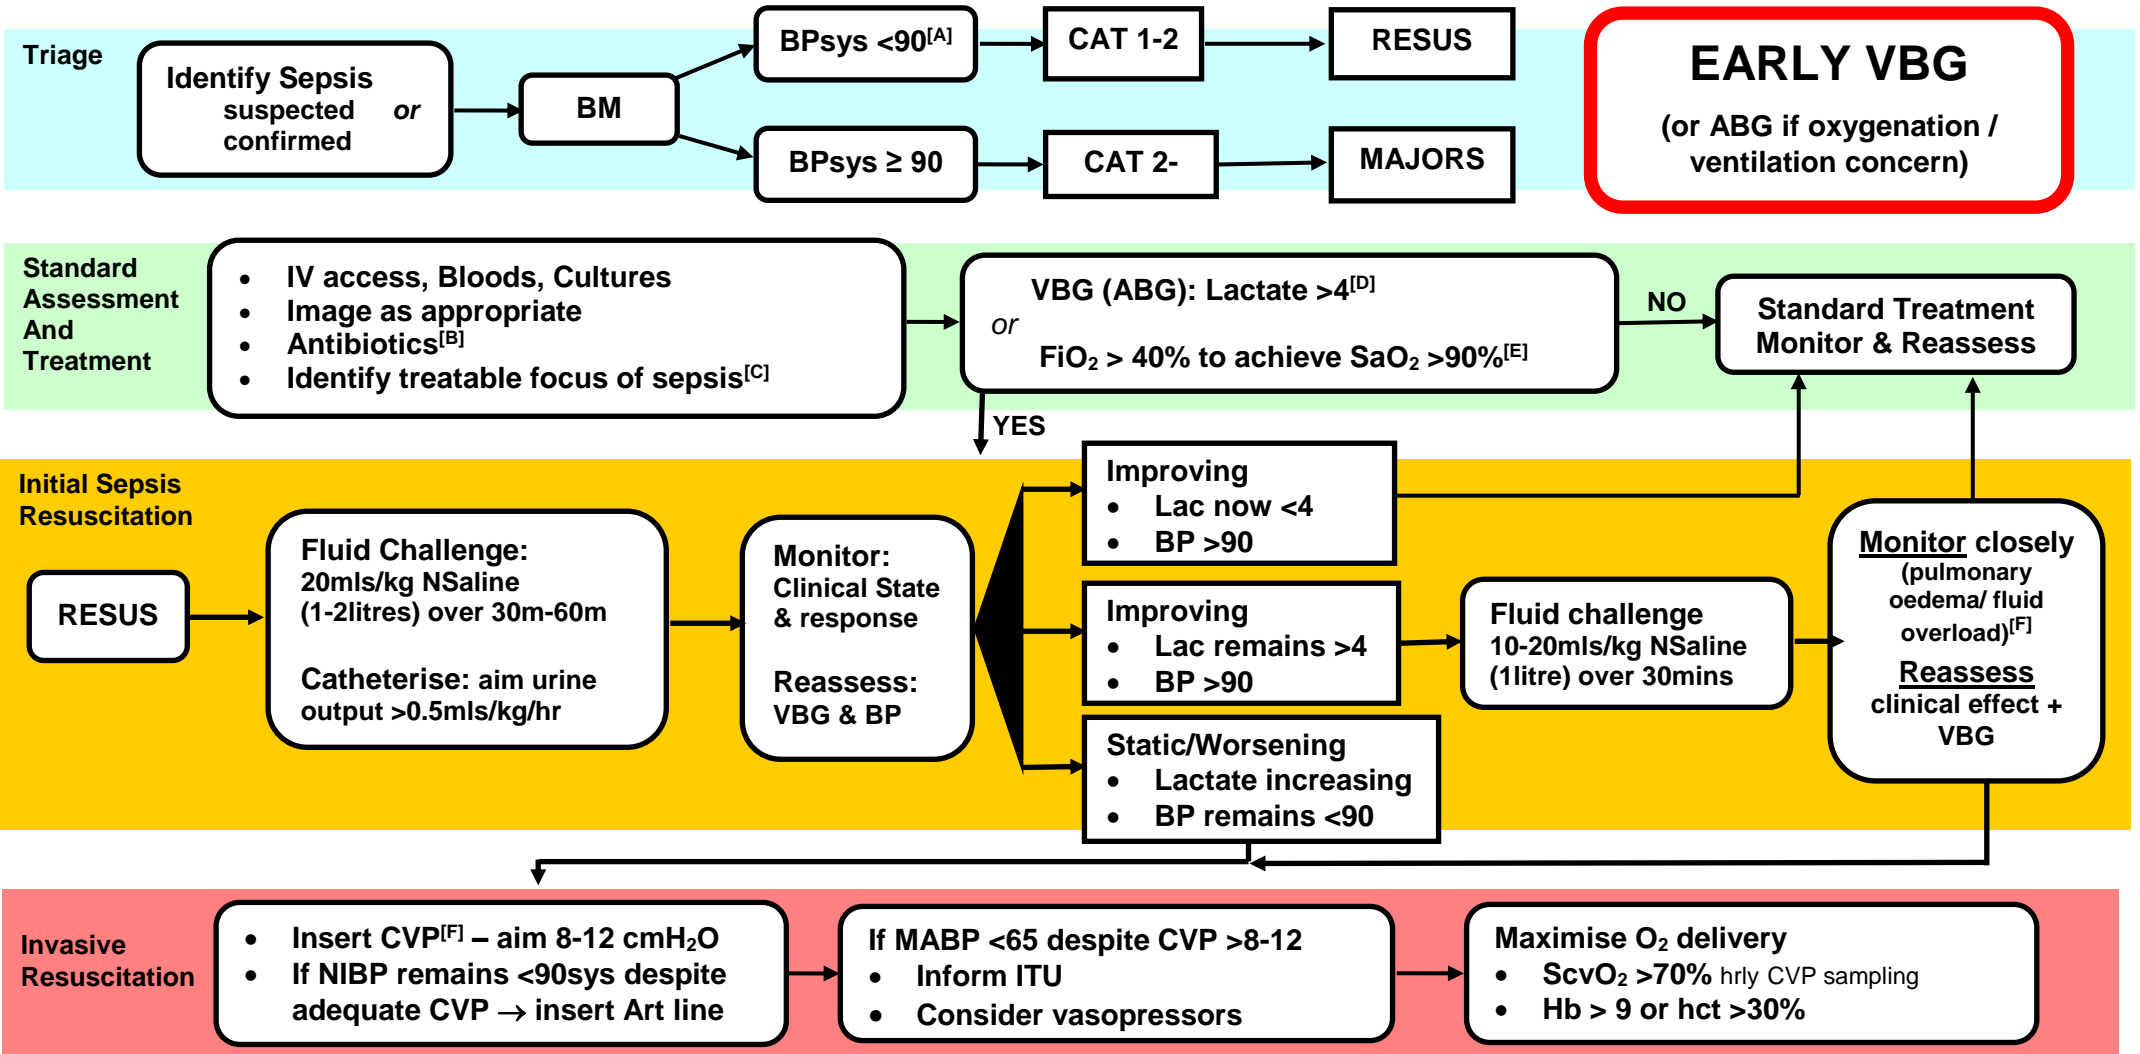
Triage

Identify Sepsis suspected or confirmed

BM

BPsys <90$^{[A]}$

CAT 1-2

RESUS

BPsys ≥ 90

CAT 2-

MAJORS

EARLY VBG

(or ABG if oxygenation / ventilation concern)

Standard Assessment And Treatment

- IV access, Bloods, Cultures
- Image as appropriate
- Antibiotics$^{[B]}$
- Identify treatable focus of sepsis$^{[C]}$

VBG (ABG): Lactate >4$^{[D]}$
or
$FiO_2$ > 40% to achieve $SaO_2$ >90%$^{[E]}$

NO

Standard Treatment Monitor & Reassess

YES

Initial Sepsis Resuscitation

RESUS

Fluid Challenge:
20mls/kg NSaline (1-2litres) over 30m-60m

Catheterise: aim urine output >0.5mls/kg/hr

Monitor:
Clinical State & response

Reassess:
VBG & BP

Improving
- Lac now <4
- BP >90

Improving
- Lac remains >4
- BP >90

Static/Worsening
- Lactate increasing
- BP remains <90

Fluid challenge
10-20mls/kg NSaline (1litre) over 30mins

Monitor closely
(pulmonary oedema/ fluid overload)$^{[F]}$
Reassess
clinical effect + VBG

Invasive Resuscitation

- Insert CVP$^{[F]}$ – aim 8-12 $cmH_2O$
- If NIBP remains <90sys despite adequate CVP → insert Art line

If MABP <65 despite CVP >8-12
- Inform ITU
- Consider vasopressors

Maximise $O_2$ delivery
- $ScvO_2$ >70% hrly CVP sampling
- Hb > 9 or hct >30%